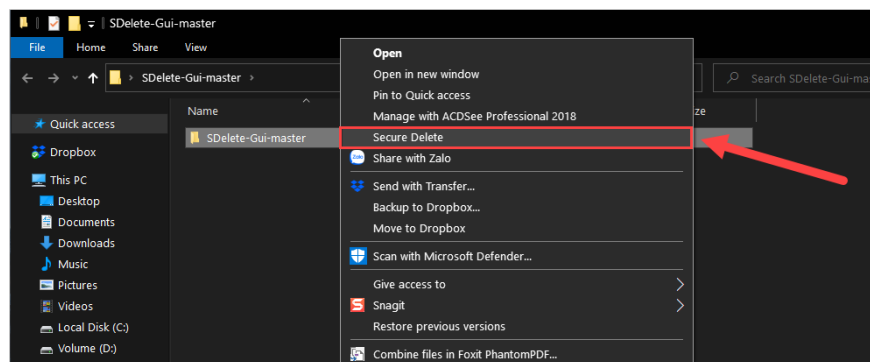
SDelete-Gui-master

File
Home
Share
View

SDelete-Gui-master
Search SDelete-Gui-master

Name
ze

Quick access
Dropbox
This PC
Desktop
Documents
Downloads
Music
Pictures
Videos
Local Disk (C:)
Volume (D:)

SDelete-Gui-master

Open
Open in new window
Pin to Quick access
Manage with ACDSee Professional 2018
Secure Delete
Share with Zalo
Send with Transfer...
Backup to Dropbox...
Move to Dropbox
Scan with Microsoft Defender...
Give access to
Snagit
Restore previous versions
Combine files in Foxit PhantomPDF...